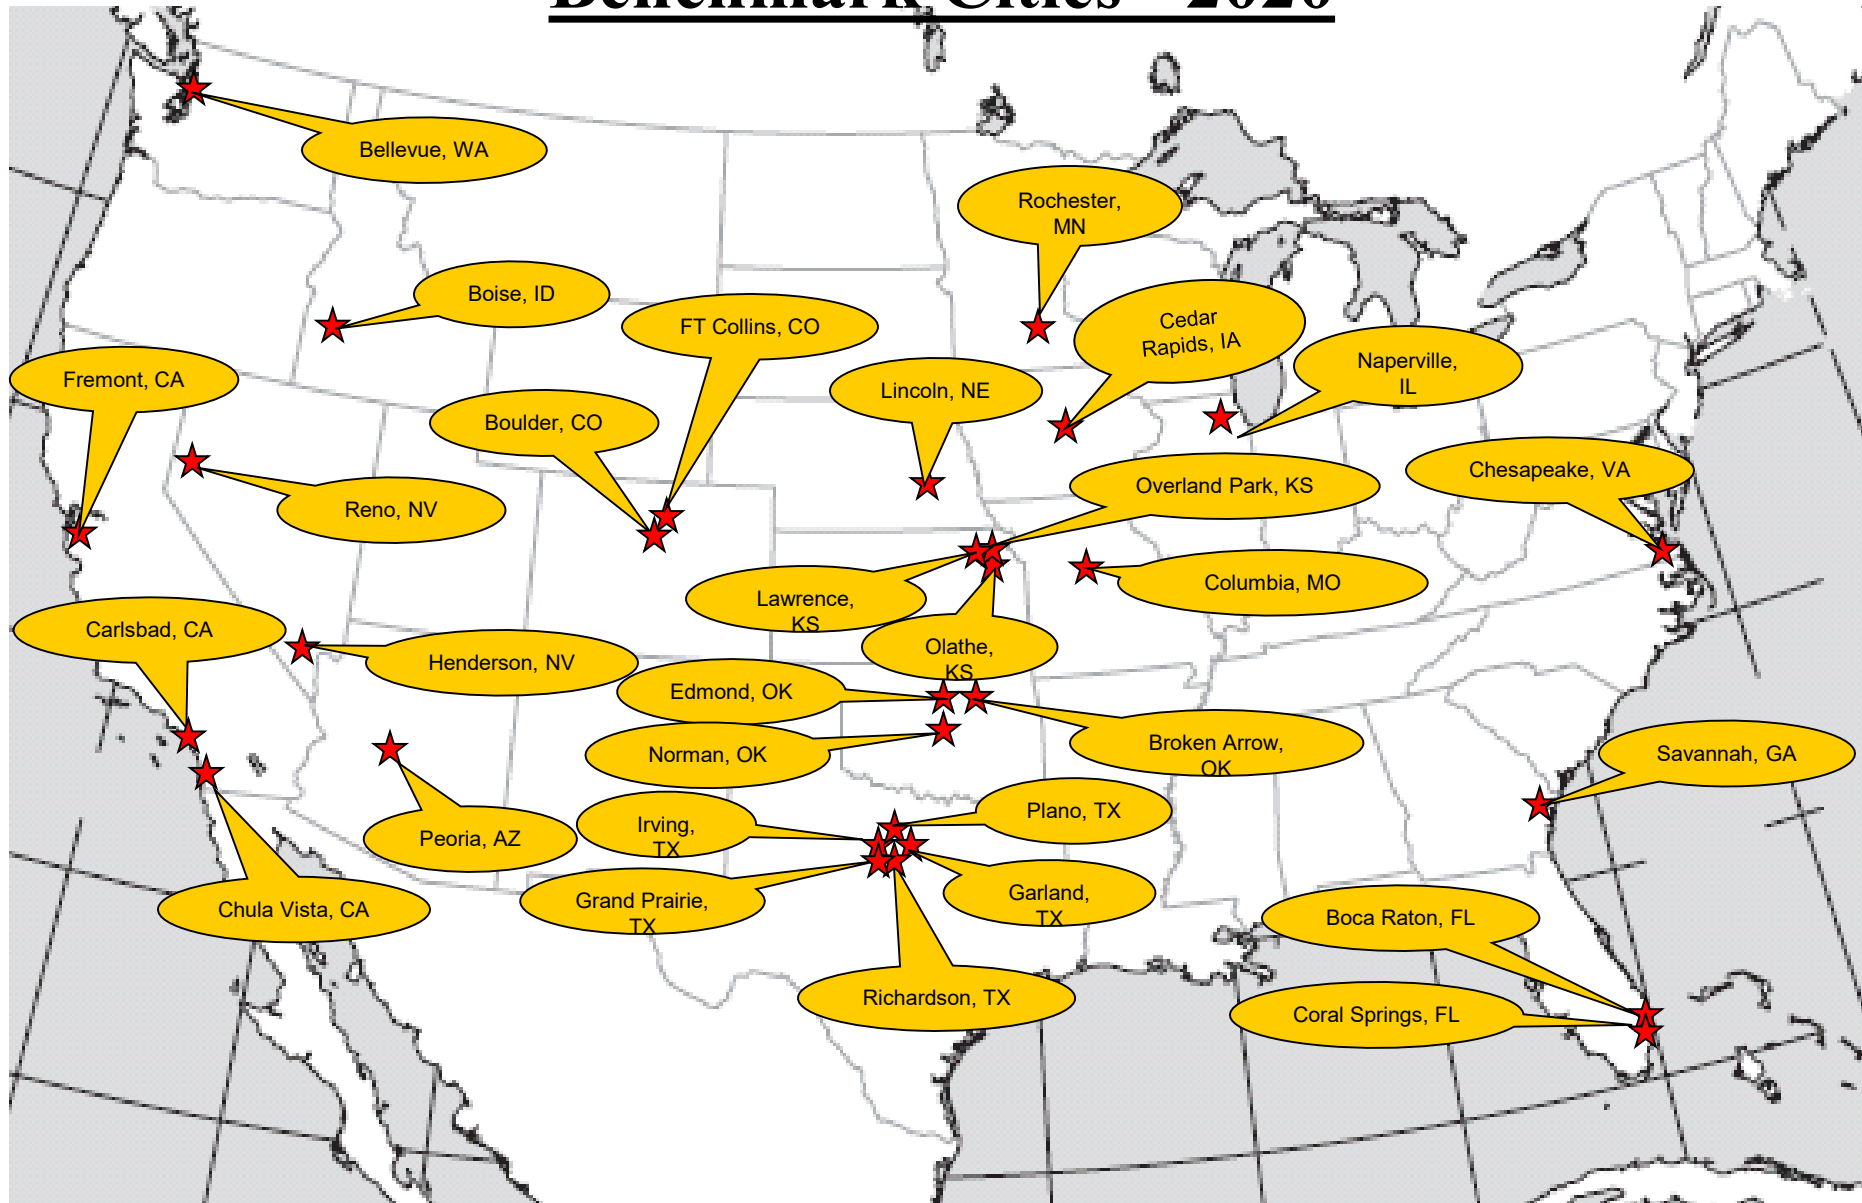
Benchmark Cities - 2020

Bellevue, WA

Rochester, MN

Boise, ID

FT Collins, CO

Cedar Rapids, IA

Fremont, CA

Lincoln, NE

Naperville, IL

Boulder, CO

Chesapeake, VA

Overland Park, KS

Reno, NV

Columbia, MO

Lawrence, KS

Olathe, KS

Carlsbad, CA

Henderson, NV

Edmond, OK

Broken Arrow, OK

Norman, OK

Savannah, GA

Plano, TX

Irving, TX

Peoria, AZ

Garland, TX

Grand Prairie, TX

Chula Vista, CA

Boca Raton, FL

Richardson, TX

Coral Springs, FL